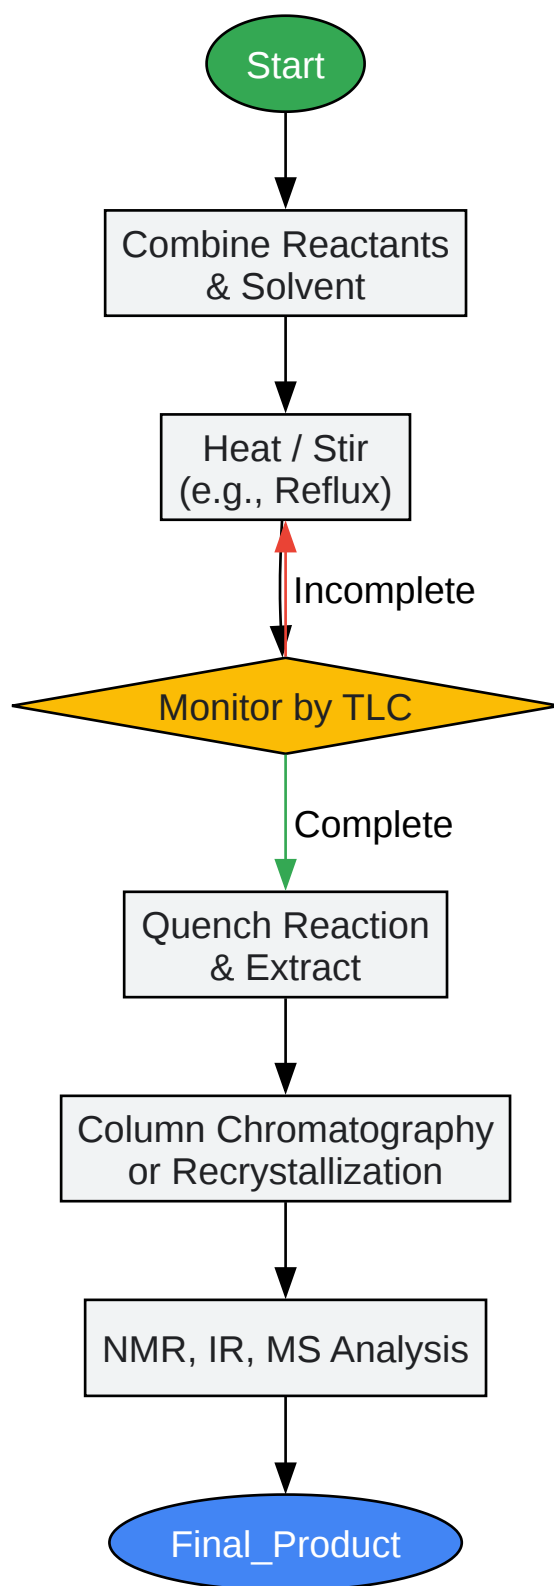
Start

Combine Reactants & Solvent

Heat / Stir (e.g., Reflux)

Incomplete

Monitor by TLC

Complete

Quench Reaction & Extract

Column Chromatography or Recrystallization

NMR, IR, MS Analysis

Final_Product